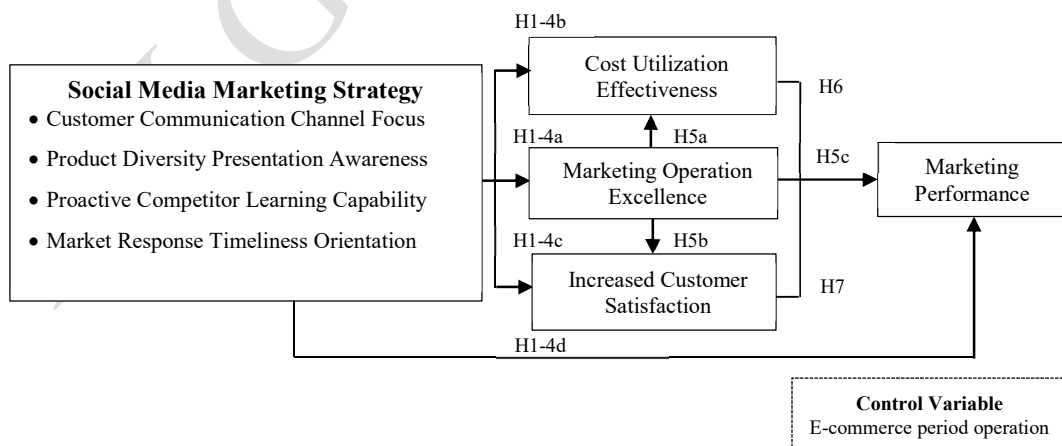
Social Media Marketing Strategy
• Customer Communication Channel Focus
• Product Diversity Presentation Awareness
• Proactive Competitor Learning Capability
• Market Response Timeliness Orientation

H1-4b

Cost Utilization Effectiveness

H6

H1-4a

H5a

Marketing Operation Excellence

H5c

Marketing Performance

H1-4c

H5b

Increased Customer Satisfaction

H7

H1-4d

Control Variable
E-commerce period operation